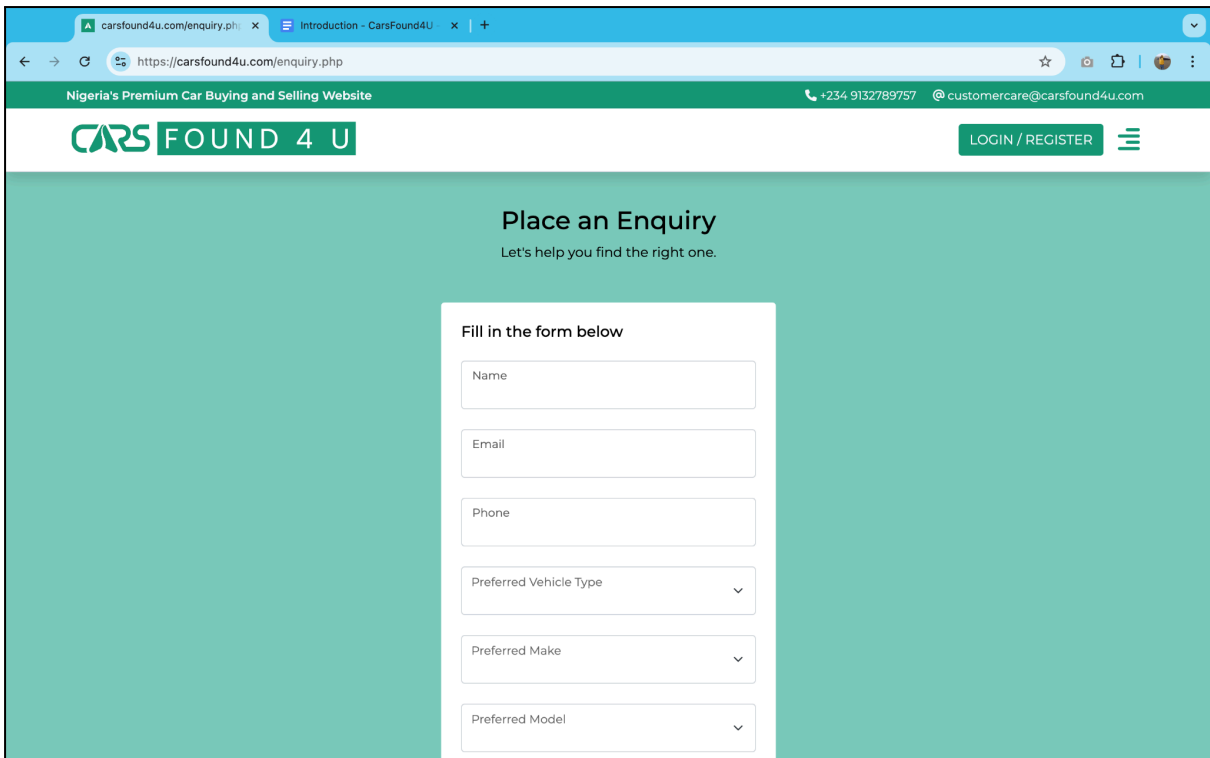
carsfound4u.com/enquiry.php ×
Introduction - CarsFound4U ×
+
https://carsfound4u.com/enquiry.php

Nigeria's Premium Car Buying and Selling Website
+234 9132789757 @customercare@carsfound4u.com

CARS FOUND 4 U
LOGIN / REGISTER

Place an Enquiry
Let's help you find the right one.

Fill in the form below

Name

Email

Phone

Preferred Vehicle Type

Preferred Make

Preferred Model